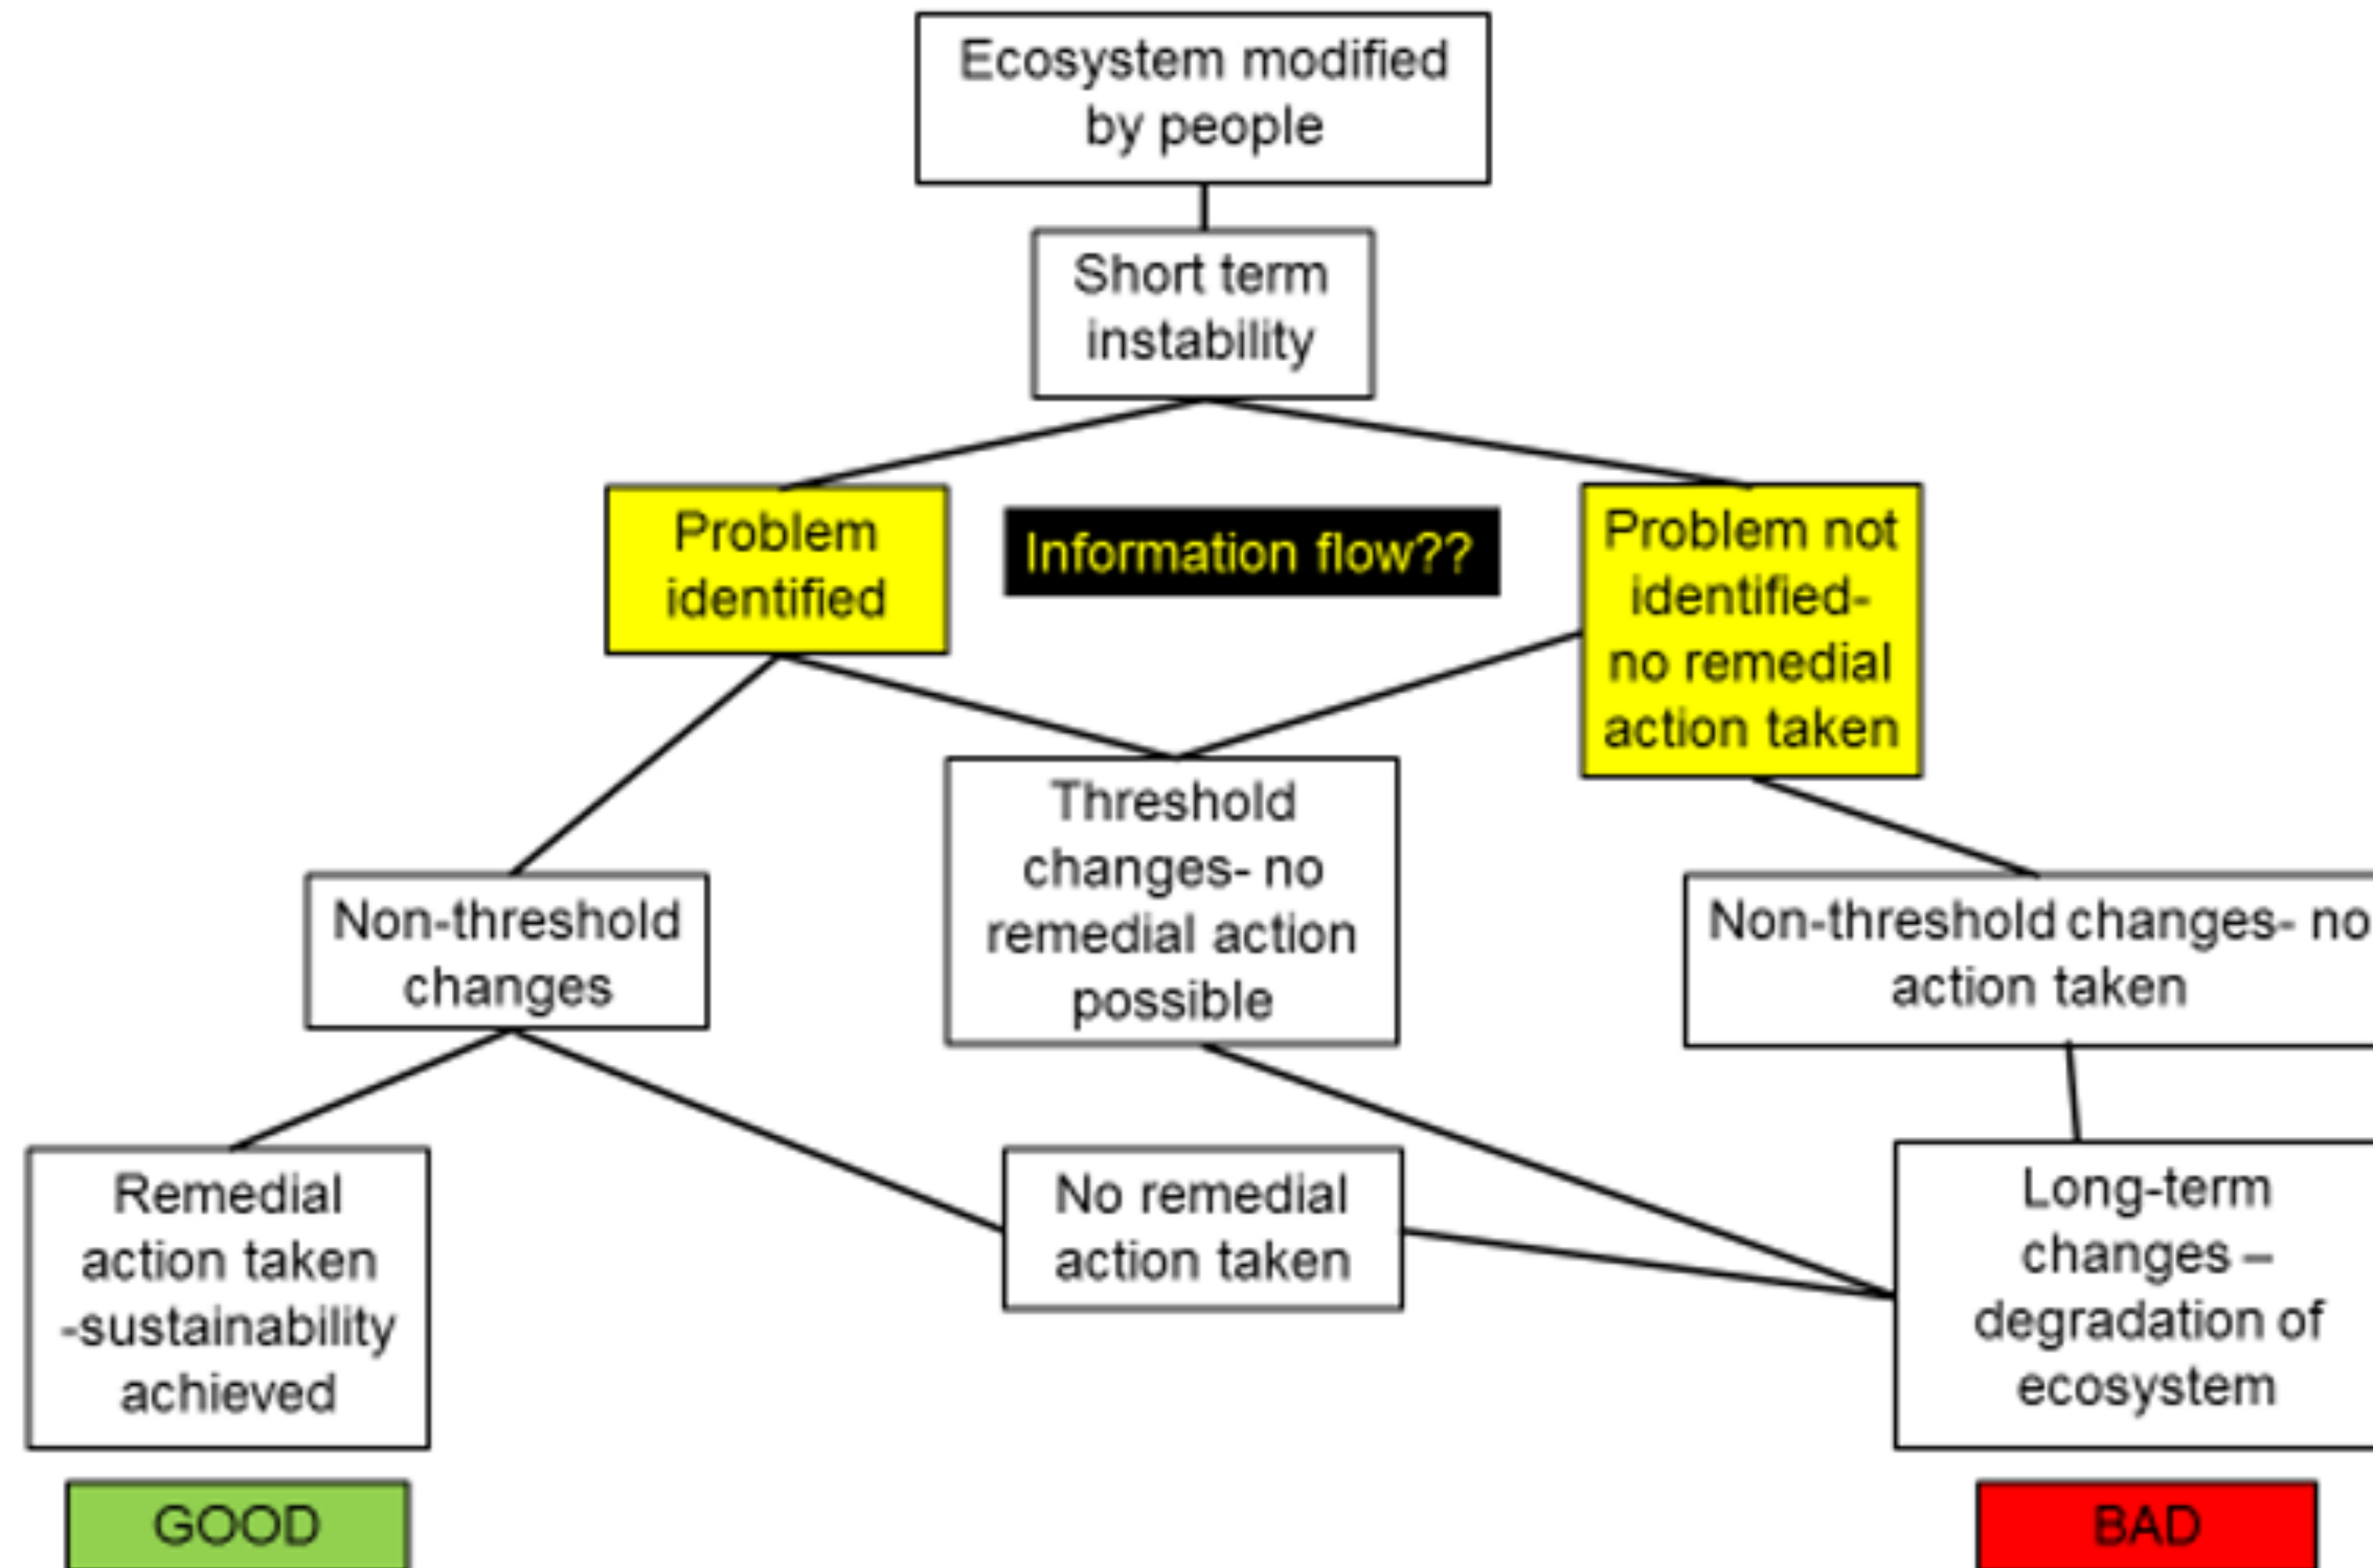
Ecosystem modified by people

Short term instability

Problem identified

Information flow??

Problem not identified- no remedial action taken

Threshold changes- no remedial action possible

Non-threshold changes

Non-threshold changes- no action taken

Remedial action taken -sustainability achieved

No remedial action taken

Long-term changes – degradation of ecosystem

GOOD

BAD